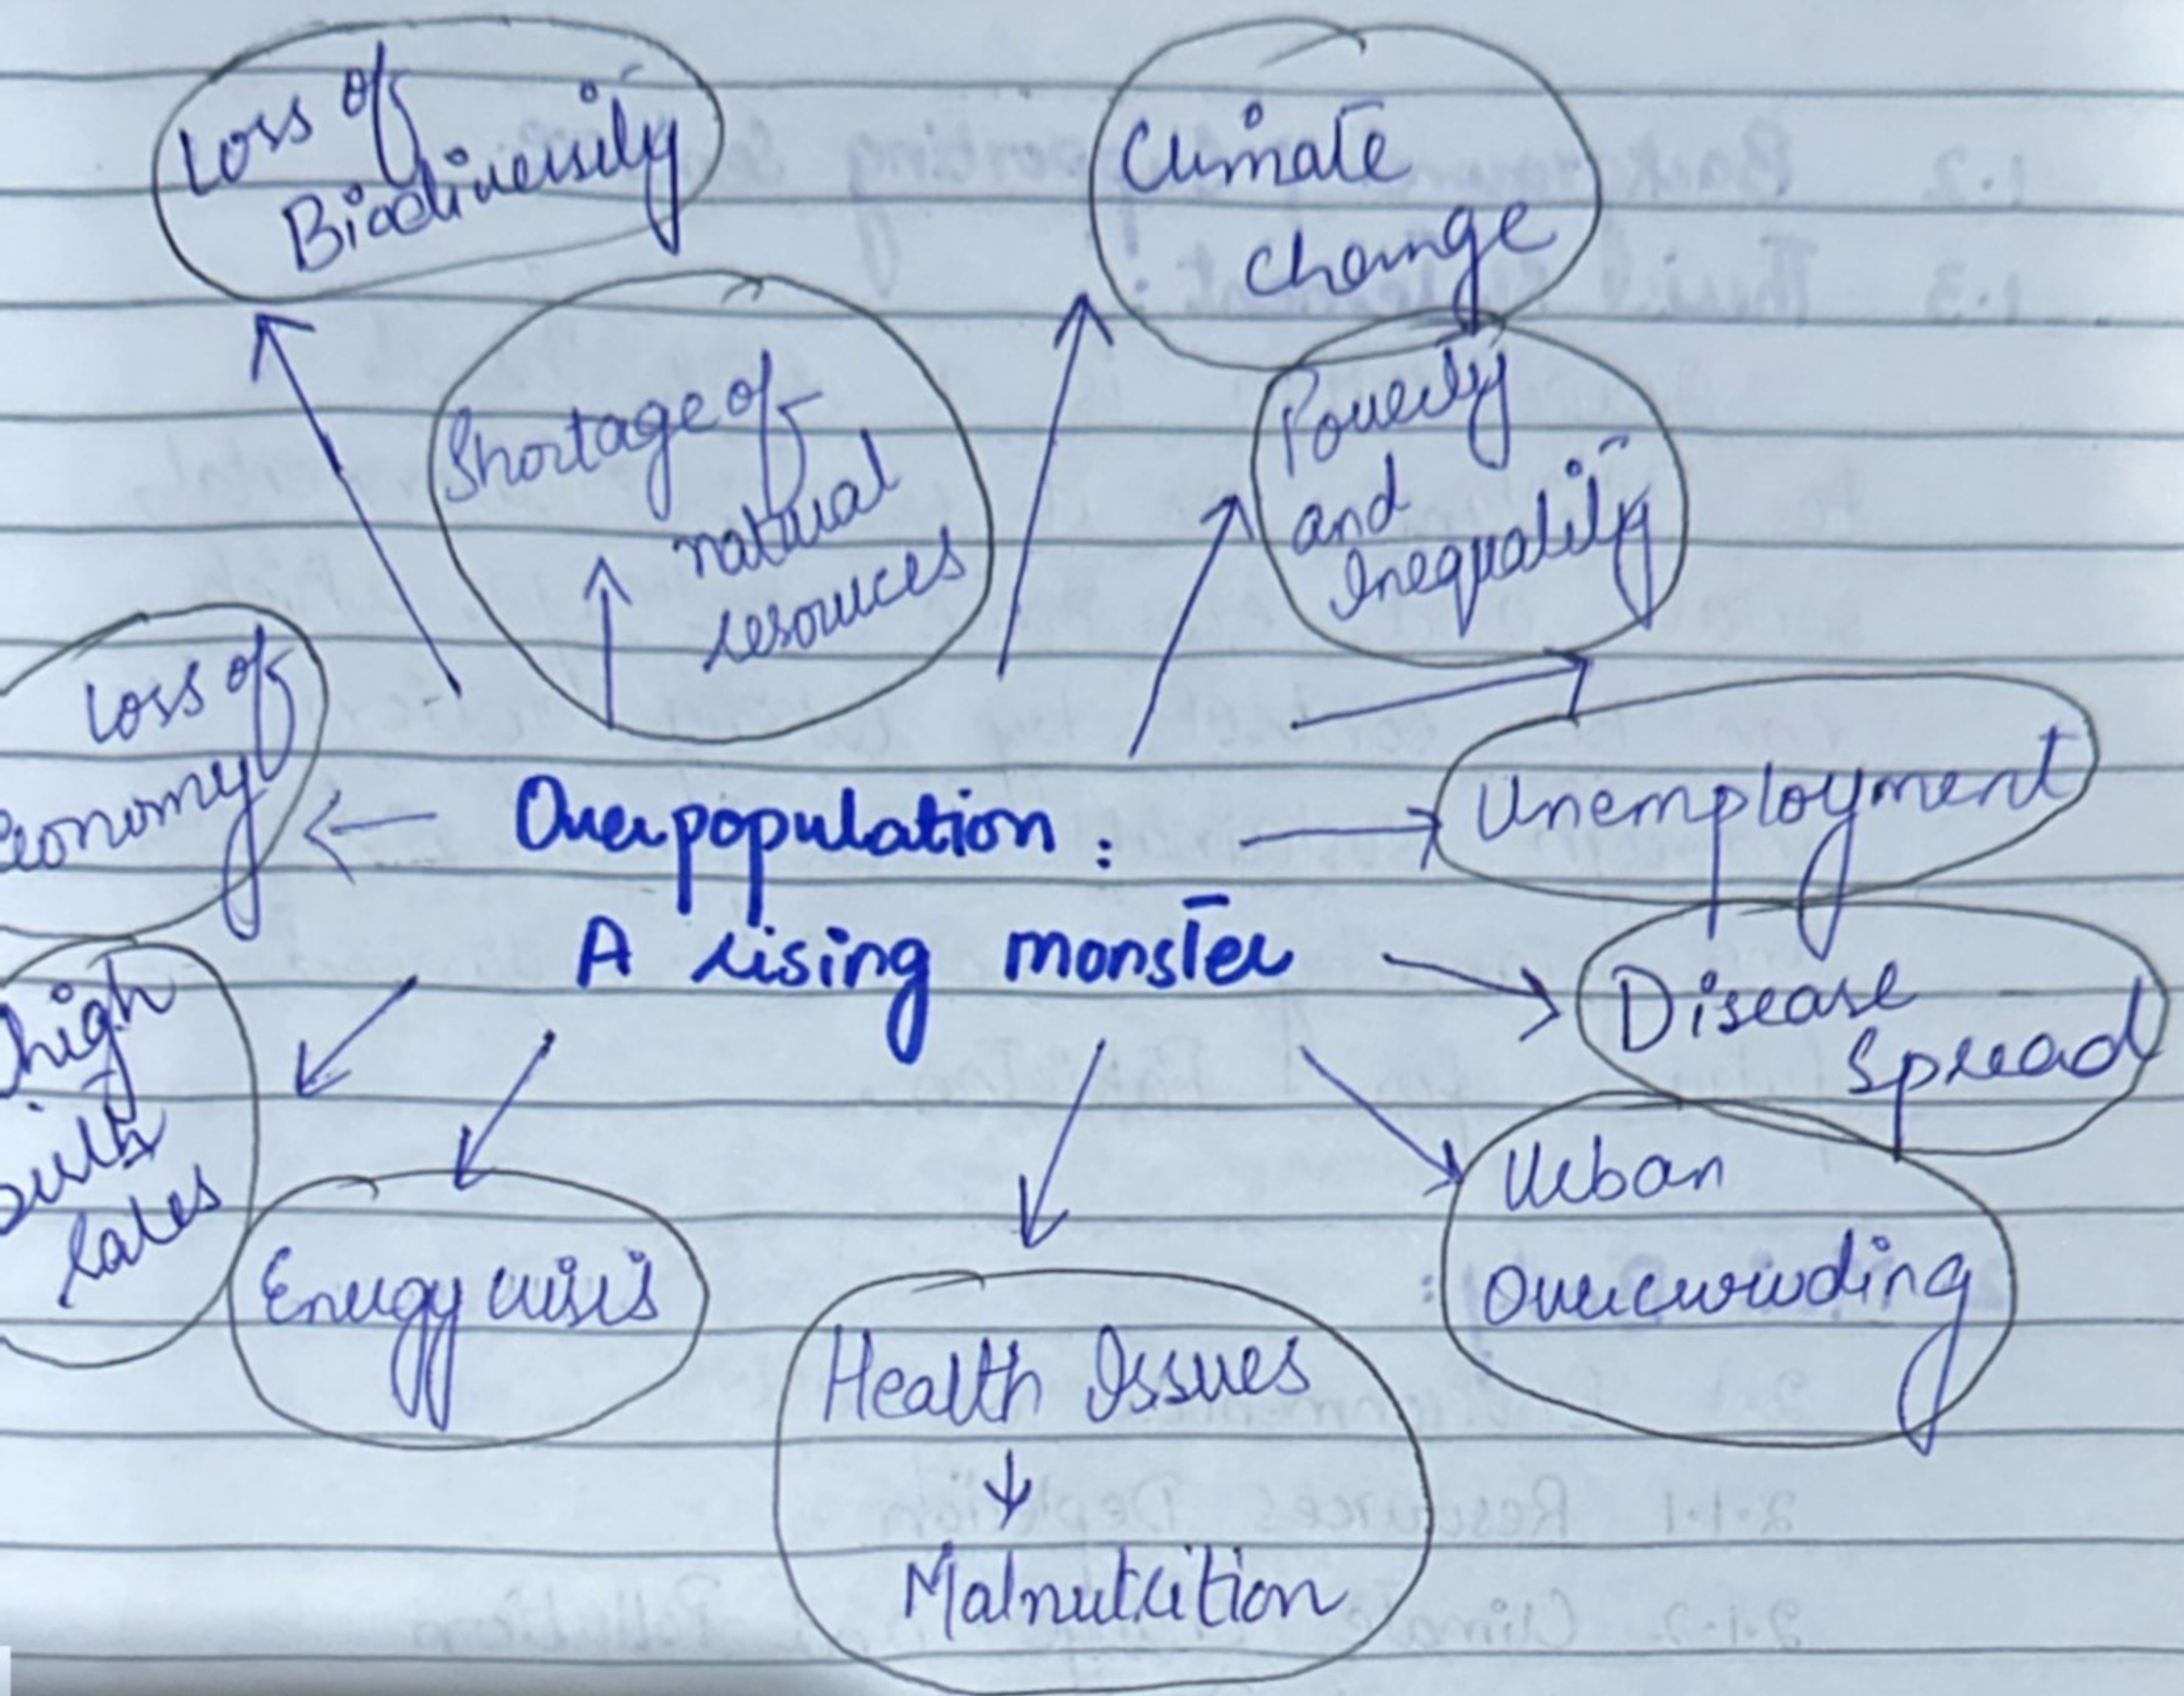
Loss of Biodiversity

Climate change

Shortage of natural resources

Poverty and Inequality

Loss of economy

Overpopulation : A rising monster

Unemployment

high birth rates

Disease Spread

Energy crisis

Health Issues
↓
Malnutrition

Urban Overcrowding